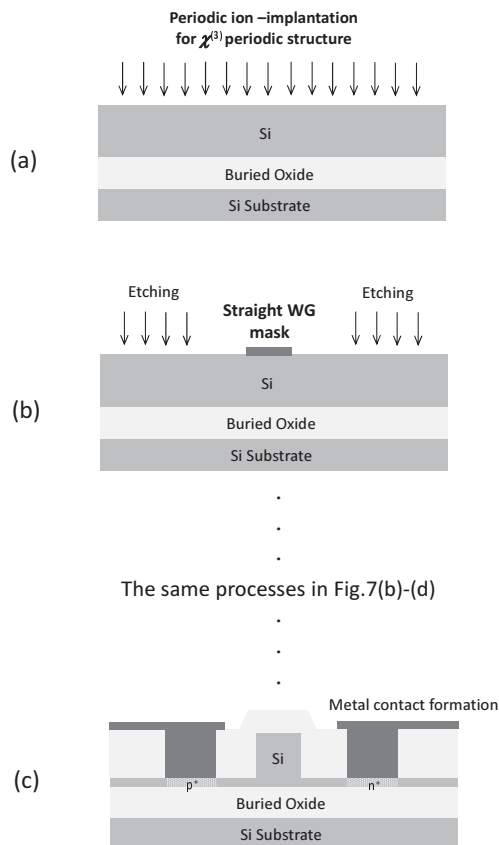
Periodic ion –implantation for $\chi^{(3)}$ periodic structure

(a)

Si

Buried Oxide

Si Substrate

Etching

Straight WG mask

Etching

(b)

Si

Buried Oxide

Si Substrate

.
.
.

The same processes in Fig.7(b)-(d)

.
.
.

Metal contact formation

(c)

Si

$p^+$

$n^+$

Buried Oxide

Si Substrate